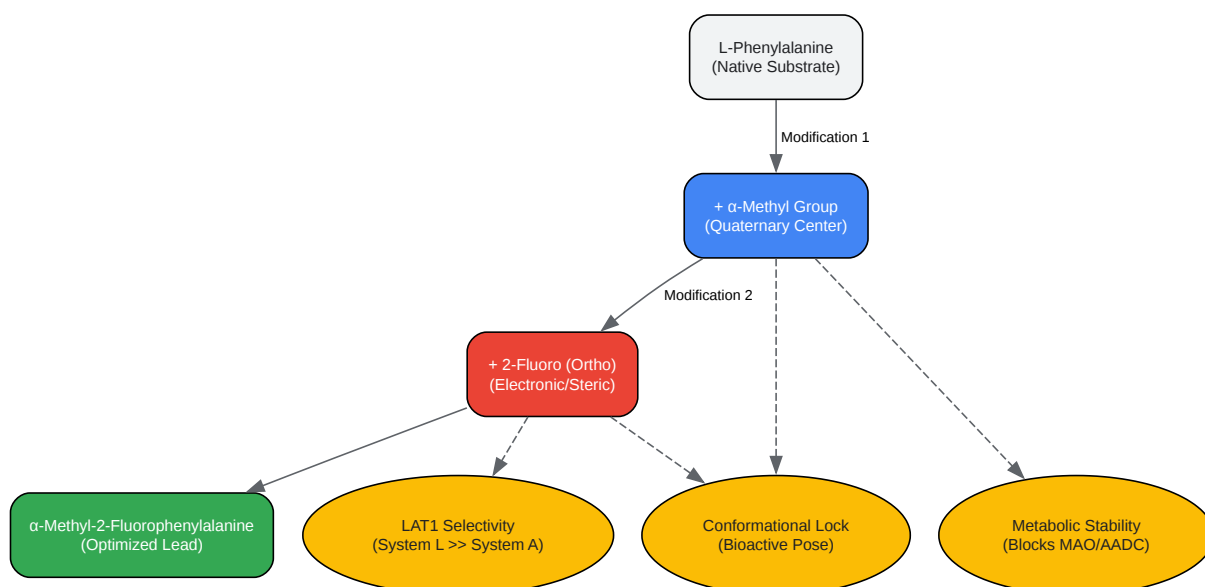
L-Phenylalanine
(Native Substrate)

Modification 1

+ α-Methyl Group
(Quaternary Center)

Modification 2

+ 2-Fluoro (Ortho)
(Electronic/Steric)

α-Methyl-2-Fluorophenylalanine
(Optimized Lead)

LAT1 Selectivity
(System L >> System A)

Conformational Lock
(Bioactive Pose)

Metabolic Stability
(Blocks MAO/AADC)